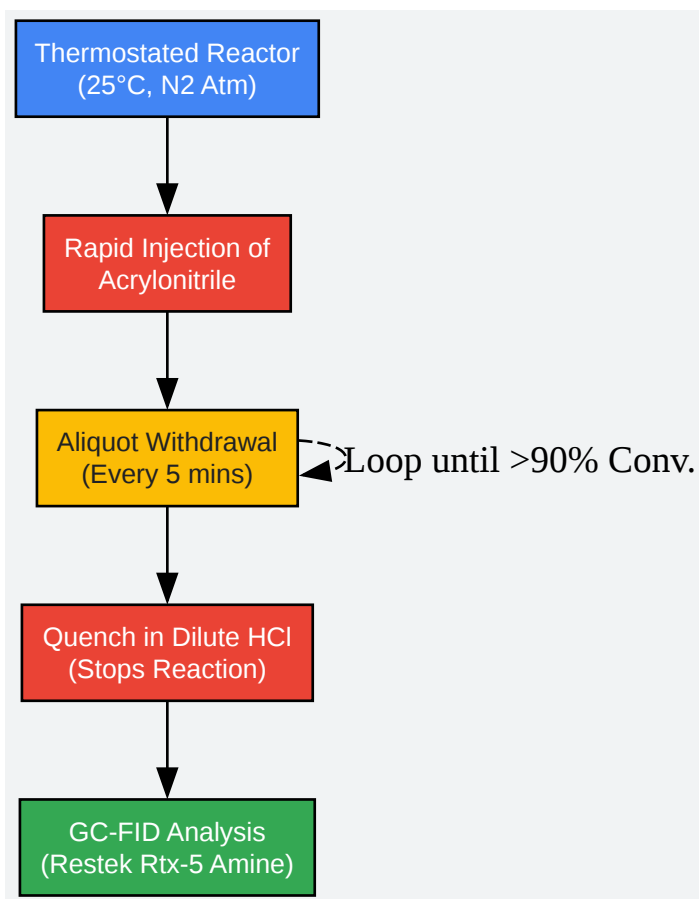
Thermostated Reactor
(25°C, N2 Atm)

Rapid Injection of
Acrylonitrile

Aliquot Withdrawal
(Every 5 mins)

Loop until >90% Conv.

Quench in Dilute HCl
(Stops Reaction)

GC-FID Analysis
(Restek Rtx-5 Amine)